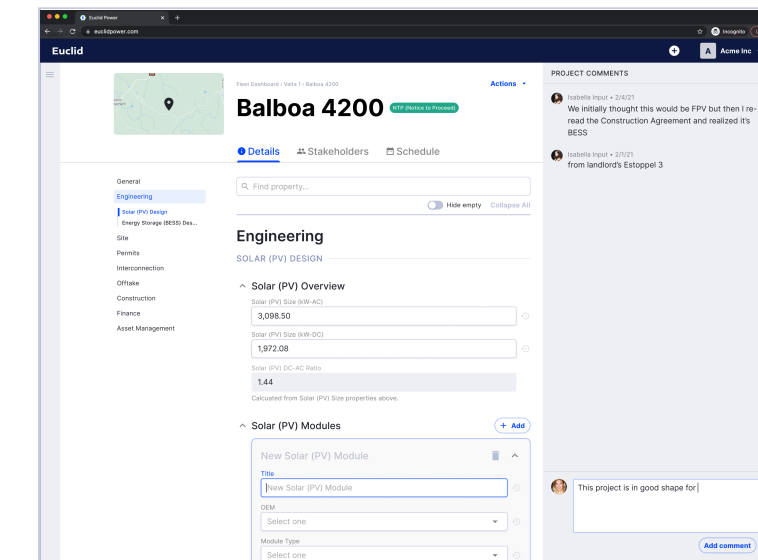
Euclid Power

euclidpower.com

Incognito

Euclid

A Acme Inc

Fleet Dashboard › Valts 1 › Balboa 4200

Actions

Balboa 4200

NTP (Notice to Proceed)

Details

Stakeholders

Schedule

General

Engineering

Solar (PV) Design

Energy Storage (BESS) Des...

Site

Permits

Interconnection

Offtake

Construction

Finance

Asset Management

Find property...

Hide empty

Collapse All

Engineering

SOLAR (PV) DESIGN

Solar (PV) Overview

Solar (PV) Size (kW-AC)

3,098.50

Solar (PV) Size (kW-DC)

1,972.08

Solar (PV) DC-AC Ratio

1.44

Calcuated from Solar (PV) Size properties above.

Solar (PV) Modules

+ Add

New Solar (PV) Module

Title

New Solar (PV) Module

OEM

Select one

Module Type

Select one

PROJECT COMMENTS

Isabella Input • 2/4/21

We initially thought this would be FPV but then I re-read the Construction Agreement and realized it's BESS

Isabella Input • 2/1/21

from landlord's Estoppel 3

This project is in good shape for

Add comment